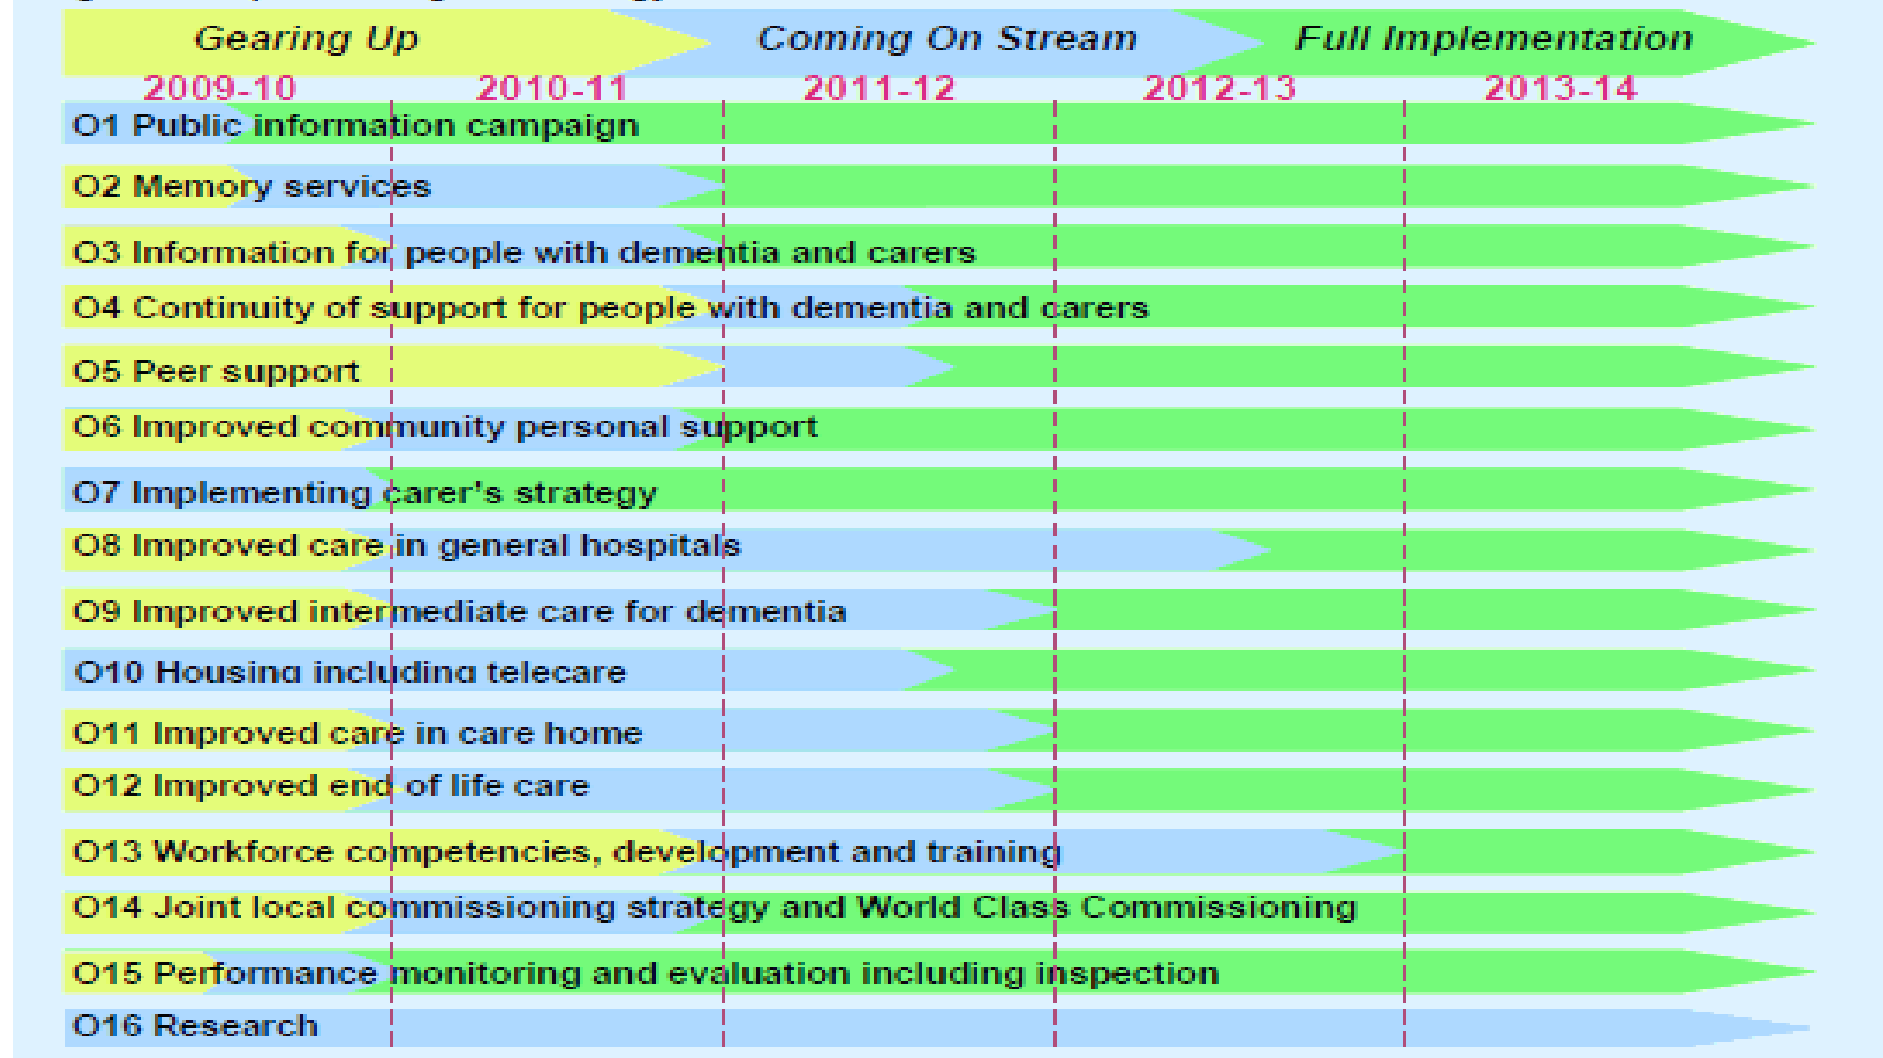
Gearing Up
Coming On Stream
Full Implementation

2009-10
2010-11
2011-12
2012-13
2013-14

O1 Public information campaign
O2 Memory services
O3 Information for people with dementia and carers
O4 Continuity of support for people with dementia and carers
O5 Peer support
O6 Improved community personal support
O7 Implementing carer's strategy
O8 Improved care in general hospitals
O9 Improved intermediate care for dementia
O10 Housing including telecare
O11 Improved care in care home
O12 Improved end of life care
O13 Workforce competencies, development and training
O14 Joint local commissioning strategy and World Class Commissioning
O15 Performance monitoring and evaluation including inspection
O16 Research